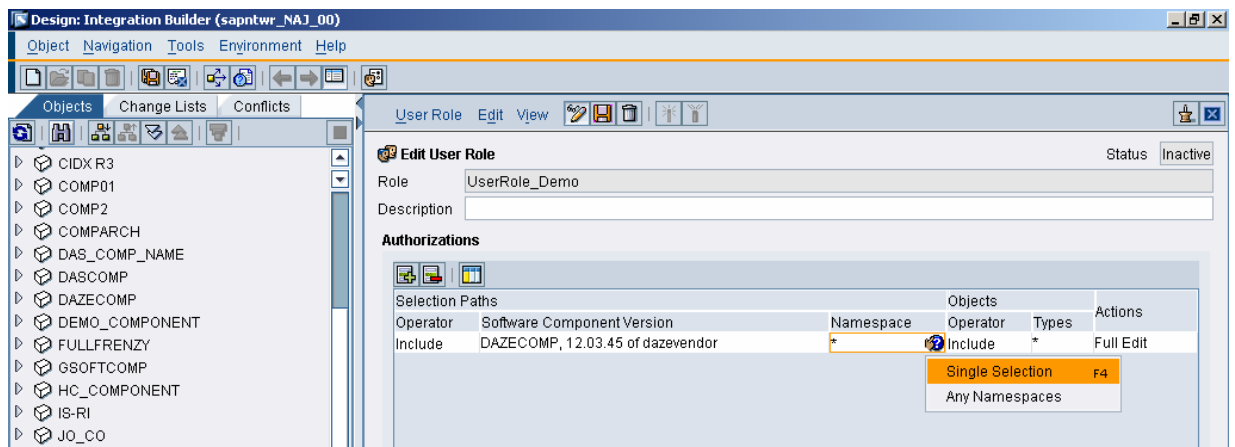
Design: Integration Builder (sapntwr_NAJ_00)

Object Navigation Tools Environment Help

Objects Change Lists Conflicts

CIDX R3
COMP01
COMP2
COMPARCH
DAS_COMP_NAME
DASCOMP
DAZECOMP
DEMO_COMPONENT
FULLFRENZY
GSOFTCOMP
HC_COMPONENT
IS-RI
JO_CO

User Role Edit View

Edit User Role

Status Inactive

Role UserRole_Demo

Description

Authorizations

| Selection Paths | | | Objects | | Actions |
|---|---|---|---|---|---|
| Operator | Software Component Version | Namespace | Operator | Types | |
| Include | DAZECOMP, 12.03.45 of dazevendor | * | Include | * | Full Edit |

Single Selection F4
Any Namespaces